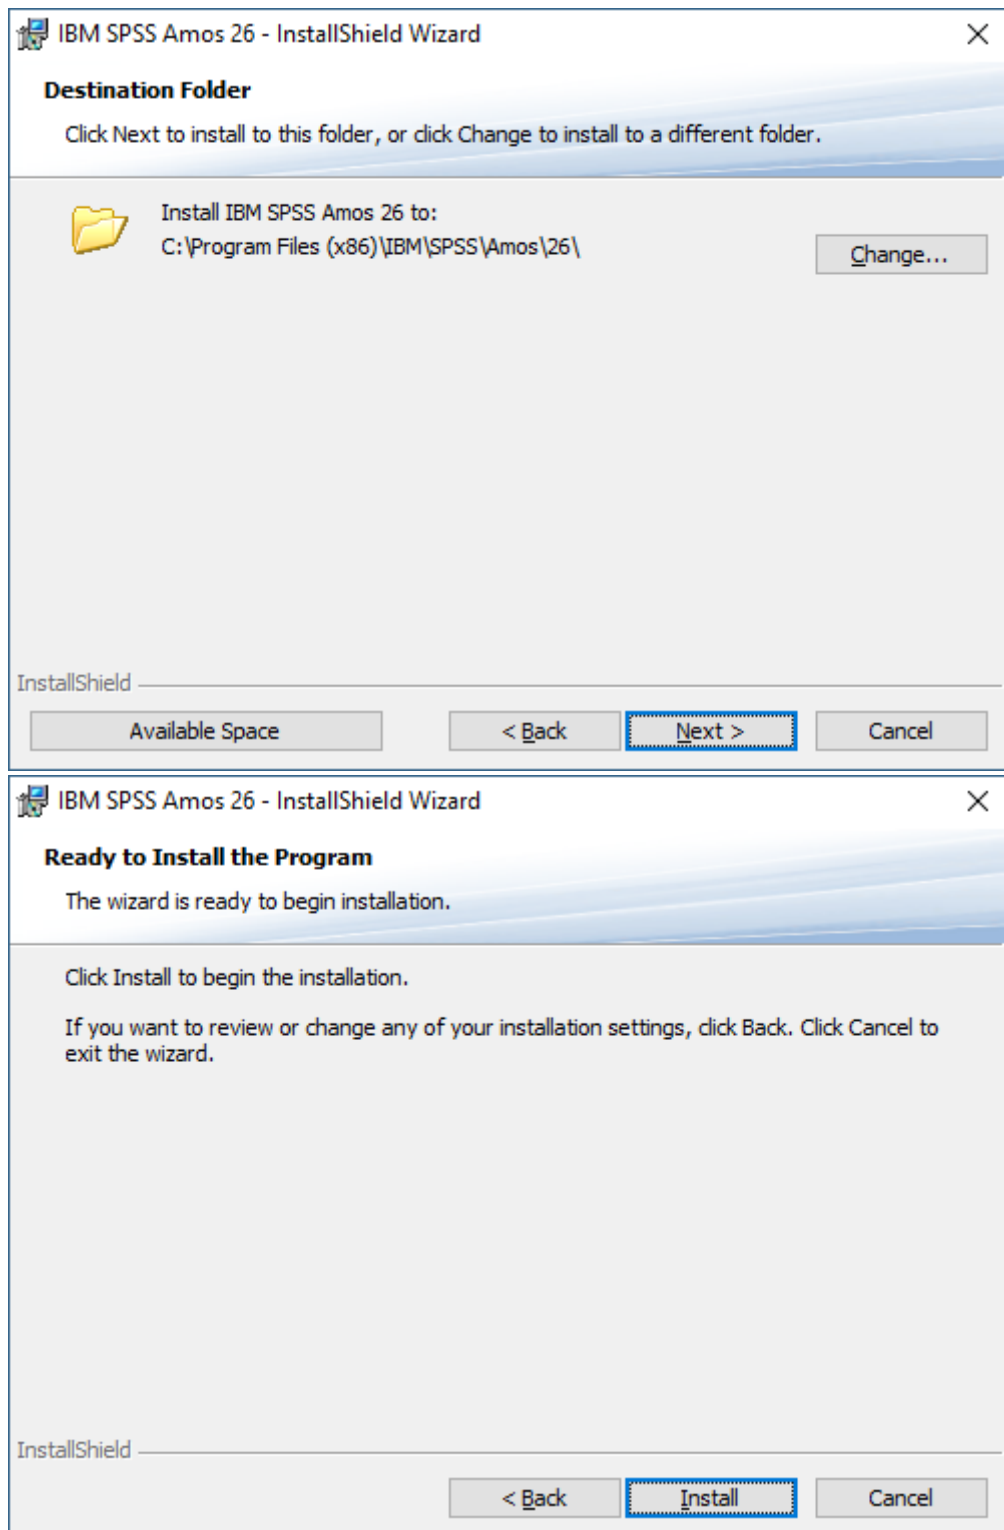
IBM SPSS Amos 26 - InstallShield Wizard

Destination Folder

Click Next to install to this folder, or click Change to install to a different folder.

Install IBM SPSS Amos 26 to:
C:\Program Files (x86)\IBM\SPSS\Amos\26\

Change...

InstallShield

Available Space

< Back

Next >

Cancel

IBM SPSS Amos 26 - InstallShield Wizard

Ready to Install the Program

The wizard is ready to begin installation.

Click Install to begin the installation.

If you want to review or change any of your installation settings, click Back. Click Cancel to exit the wizard.

InstallShield

< Back

Install

Cancel